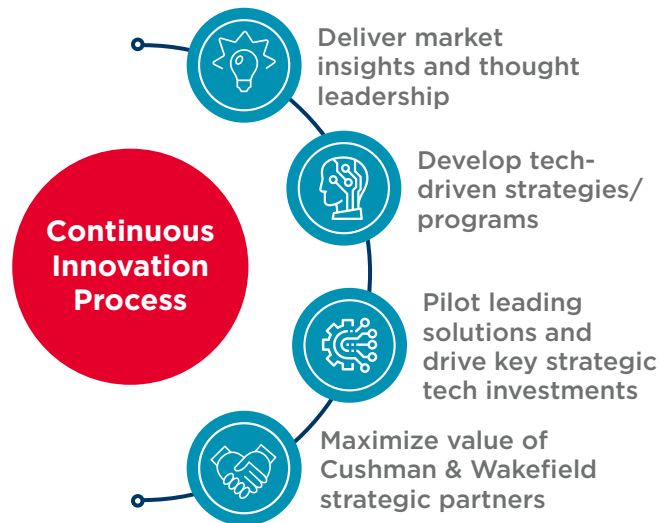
Continuous Innovation Process

Deliver market insights and thought leadership

Develop tech-driven strategies/ programs

Pilot leading solutions and drive key strategic tech investments

Maximize value of Cushman & Wakefield strategic partners